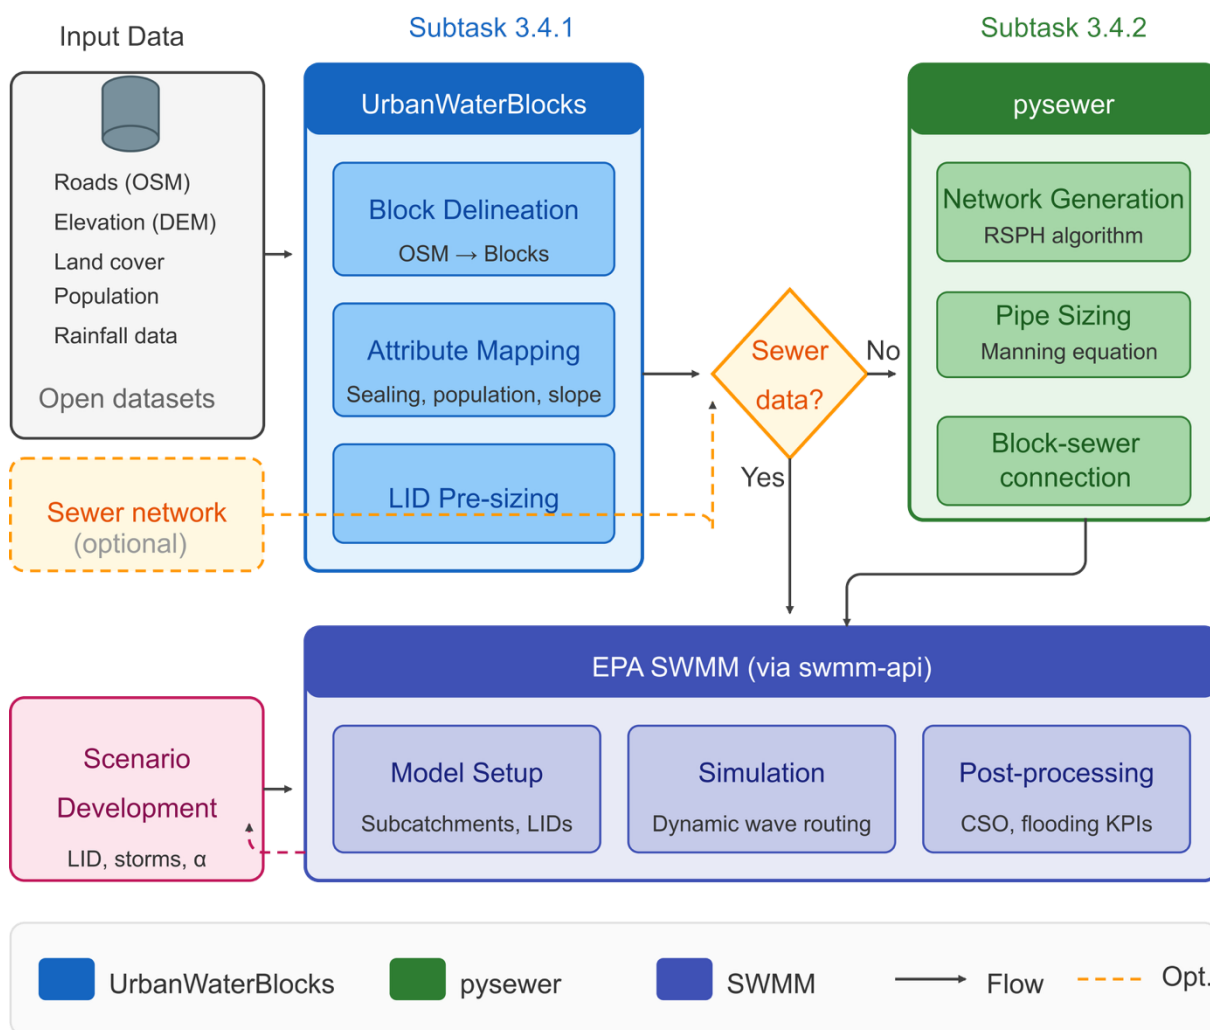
Input Data

Roads (OSM)
Elevation (DEM)
Land cover
Population
Rainfall data

Open datasets

Sewer network
(optional)

Subtask 3.4.1

UrbanWaterBlocks

Block Delineation
OSM → Blocks

Attribute Mapping
Sealing, population, slope

LID Pre-sizing

Sewer data?

No

Yes

Subtask 3.4.2

pysewer

Network Generation
RSPH algorithm

Pipe Sizing
Manning equation

Block-sewer connection

Scenario Development
LID, storms, α

EPA SWMM (via swmm-api)

Model Setup
Subcatchments, LIDs

Simulation
Dynamic wave routing

Post-processing
CSO, flooding KPIs

UrbanWaterBlocks
pysewer
SWMM
Flow
Opt.